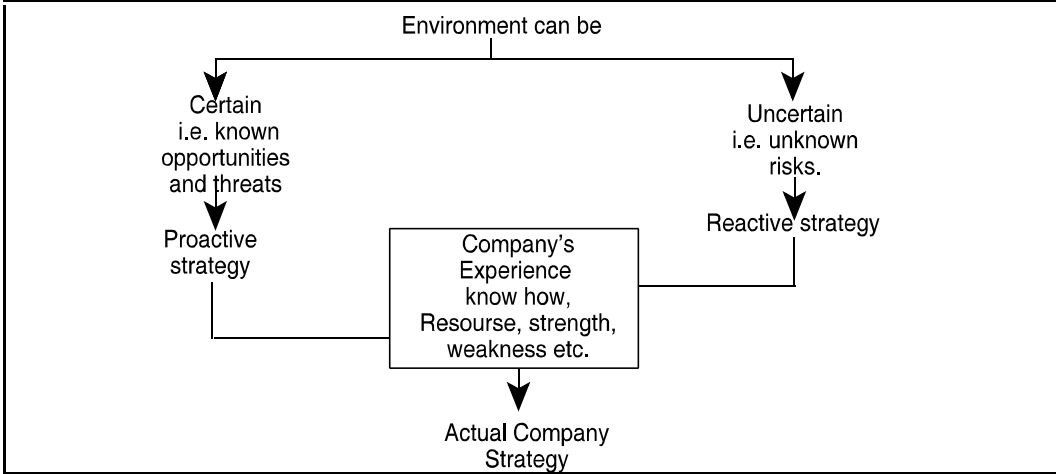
Environment can be

Certain i.e. known opportunities and threats

Proactive strategy

Uncertain i.e. unknown risks.

Reactive strategy

Company's Experience know how, Resourse, strength, weakness etc.

Actual Company Strategy